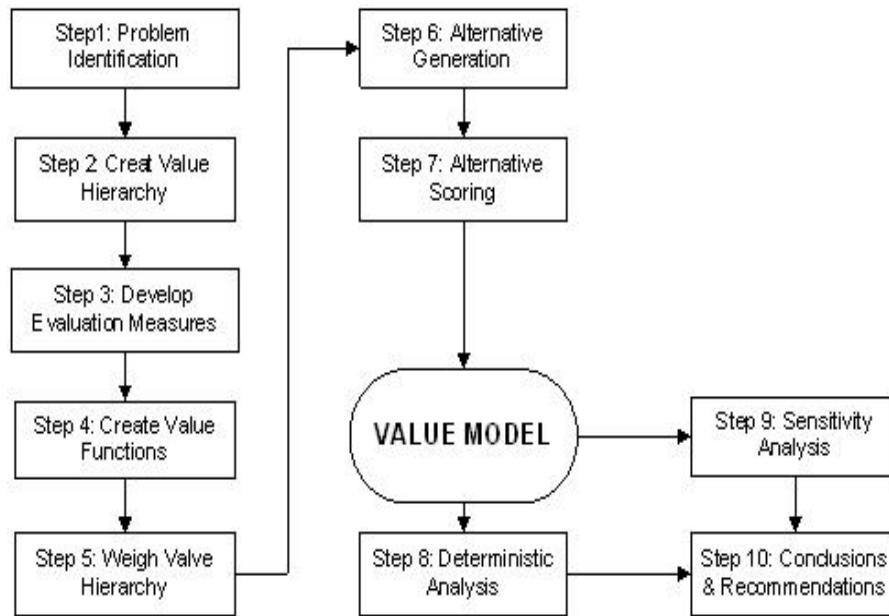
Step1: Problem Identification

Step 2: Creat Value Hierarchy

Step 3: Develop Evaluation Measures

Step 4: Create Value Functions

Step 5: Weigh Valve Hierarchy

Step 6: Alternative Generation

Step 7: Alternative Scoring

VALUE MODEL

Step 8: Deterministic Analysis

Step 9: Sensitivity Analysis

Step 10: Conclusions & Recommendations